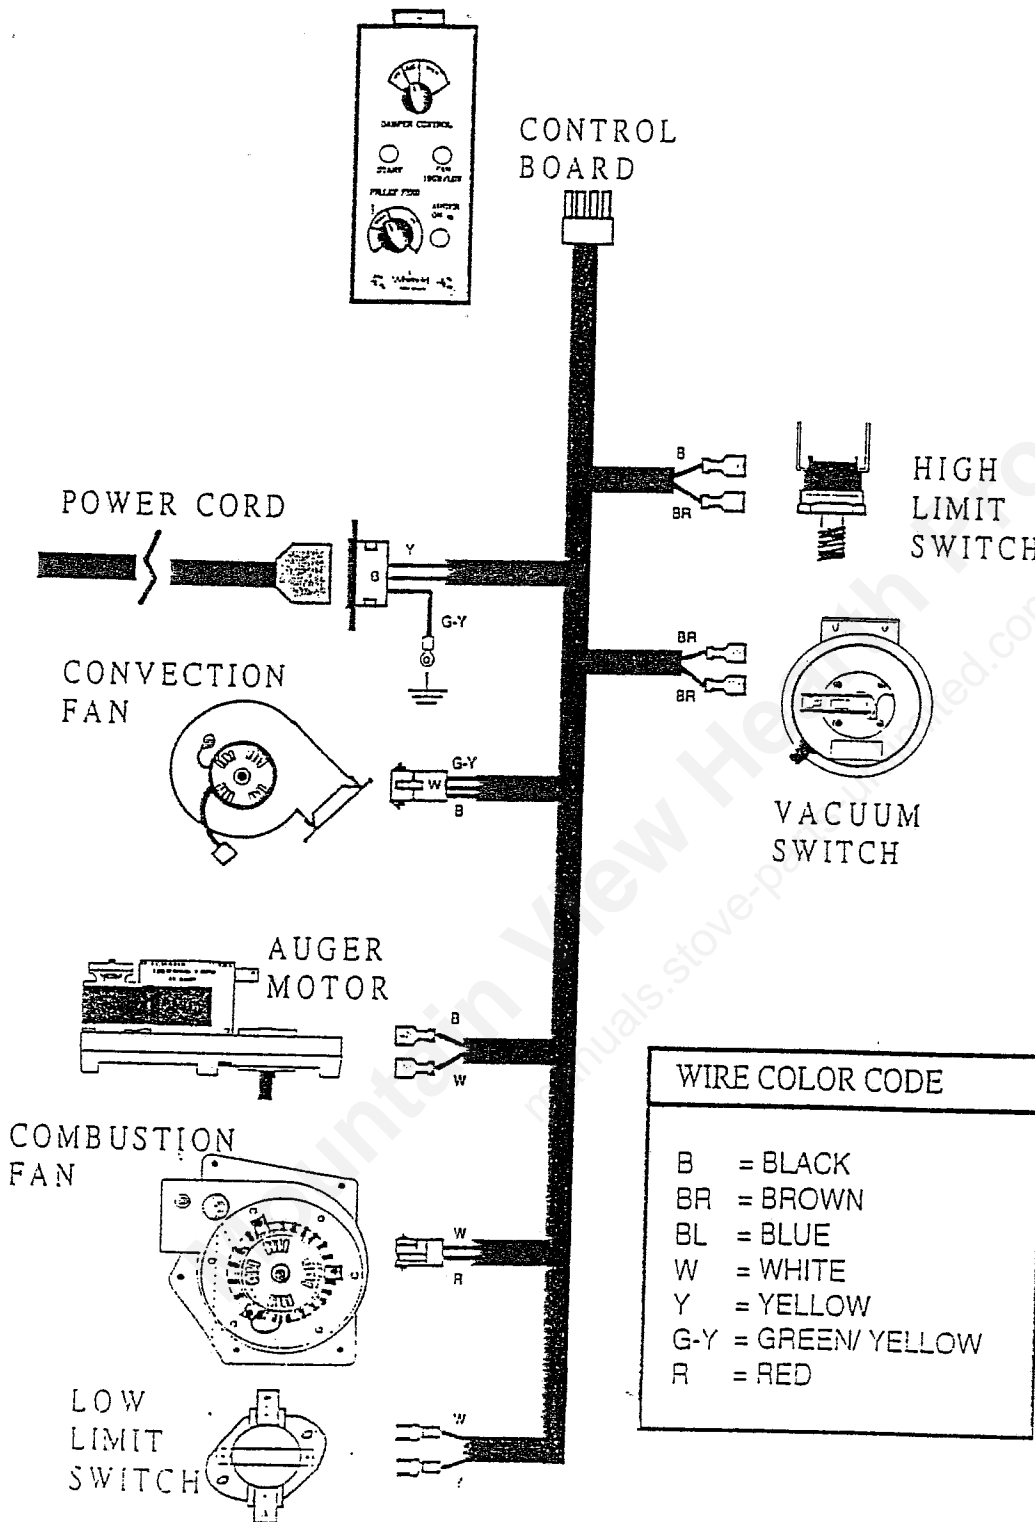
DAMPER CONTROL
START
FAN
PELLET FEED
AUGER ON
Whitfield

CONTROL BOARD

HIGH LIMIT SWITCH

B
BR

POWER CORD

Y
B
G-Y

BR
BR

CONVECTION FAN

G-Y
W
B

VACUUM SWITCH

AUGER MOTOR

B
W

COMBUSTION FAN

W
R

LOW LIMIT SWITCH

W

| WIRE COLOR CODE |
|---|
| B = BLACK |
| BR = BROWN |
| BL = BLUE |
| W = WHITE |
| Y = YELLOW |
| G-Y = GREEN/ YELLOW |
| R = RED |

Mountain View Hearth Products
manuals.stove-parts-unlimited.com